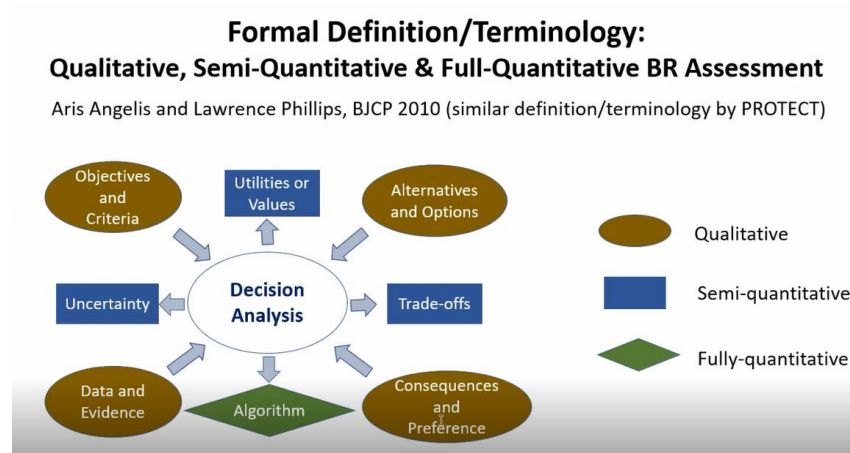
Formal Definition/Terminology:
Qualitative, Semi-Quantitative & Full-Quantitative BR Assessment

Aris Angelis and Lawrence Phillips, BJCP 2010 (similar definition/terminology by PROTECT)

Objectives and Criteria

Utilities or Values

Alternatives and Options

Uncertainty

Decision Analysis

Trade-offs

Data and Evidence

Algorithm

Consequences and Preference

Qualitative

Semi-quantitative

Fully-quantitative